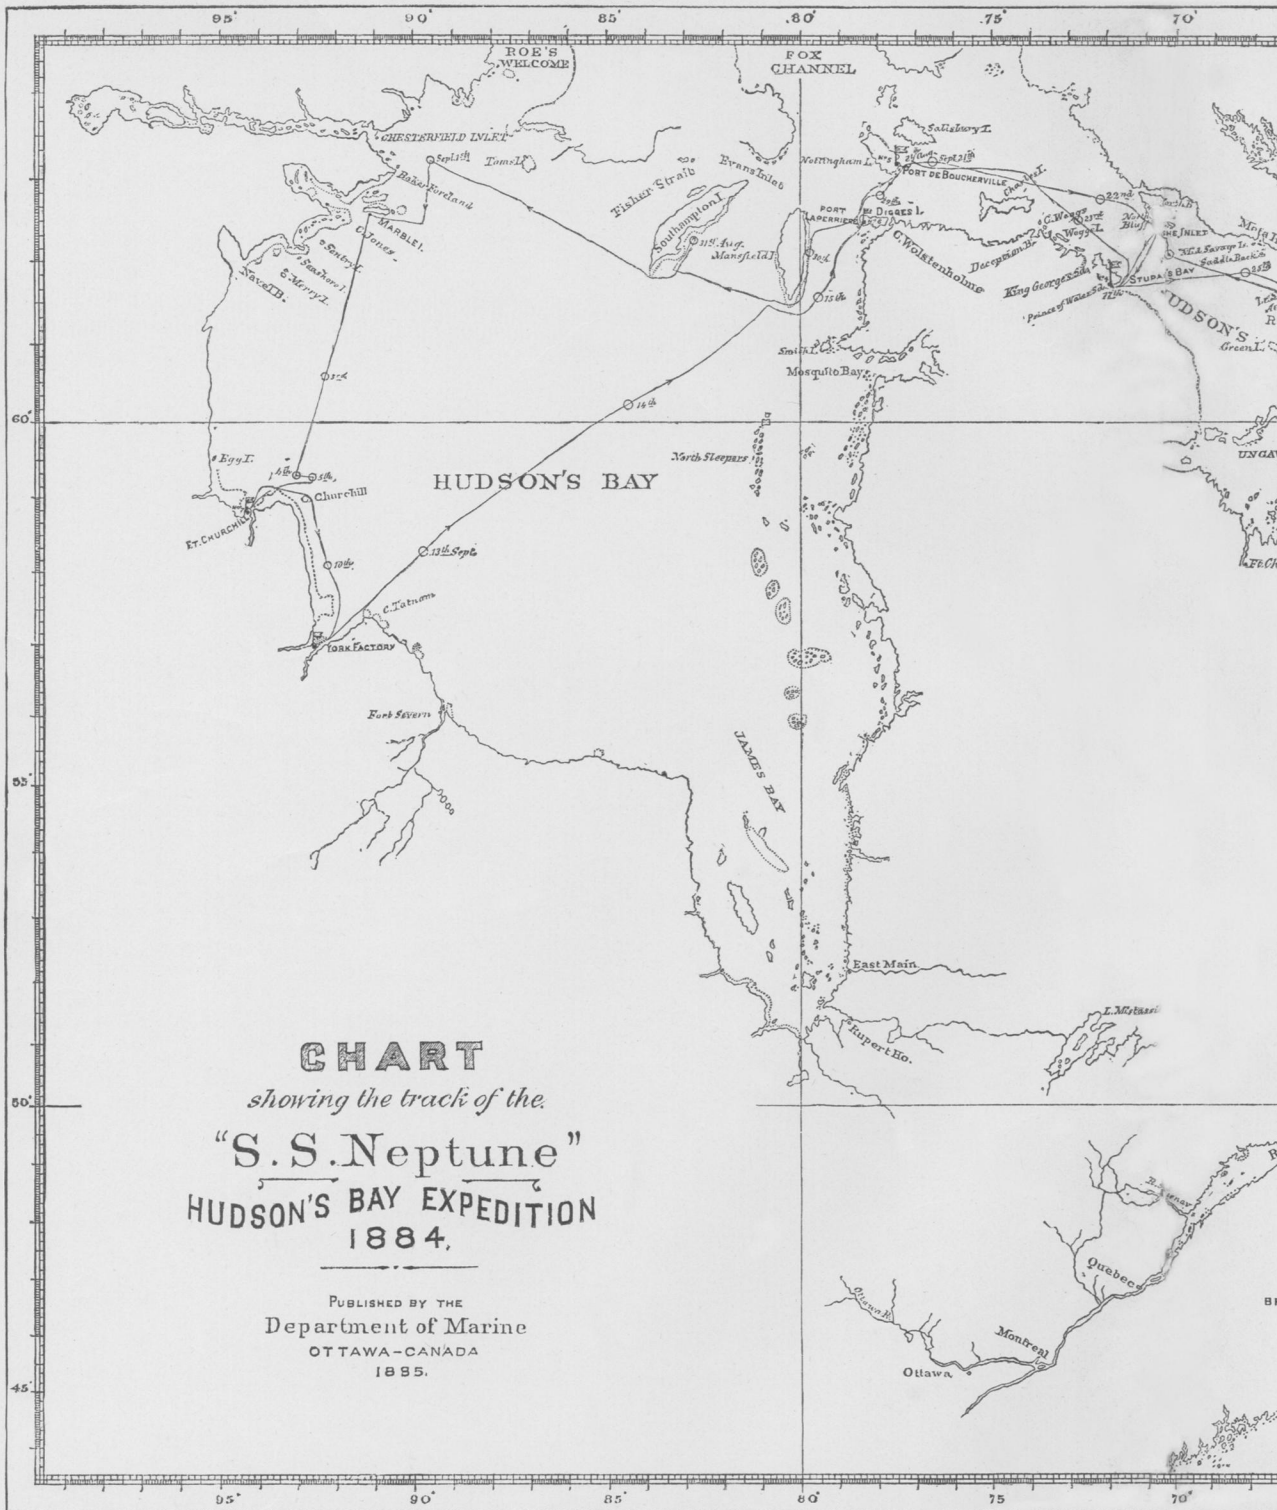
95° 90° 85° 80° 75° 70°

ROE'S WELCOME

FOX CHANNEL

CHESTERFIELD INLET

Sept 1st

Toms I.

Baker Foreland

MARBLE I.

C. Jones

Sentry I.

Seahorse I.

S. Merry I.

Navel B.

Fisher Strait

Evans Inlet

Southampton I.

11th Aug.

Mansfield I.

Salisbury I.

Nottingham I.

Sept 21st

PORT DE BOUCHERVILLE

Charles I.

22nd

PORT LAPERRIERE

Digges I.

C. Wolstenholme

C. Weggs

Wegg I.

Deception B.

King George's Sd.

Prince of Wales Sd.

North Bluff

THE INLET

Savage Is.

Saddle Back

STUPART'S BAY

HUDSON'S

Green I.

UNGAVA

Ft. Ch

15th

Smith I.

Mosquito Bay

14th

60°

North Sleepers

HUDSON'S BAY

Egg I.

Churchill

Ft. CHURCHILL

13th Sept.

10th

C. Tatnam

YORK FACTORY

Fort Severn

55°

JAMES BAY

East Main

L. Mistassini

Rupert Ho.

CHART

showing the track of the

"S.S. Neptune"

HUDSON'S BAY EXPEDITION

1884.

50°

PUBLISHED BY THE

Department of Marine

OTTAWA-CANADA

1885.

Quebec

Montreal

Ottawa

Ottawa R.

45°

95° 90° 85° 80° 75 70°